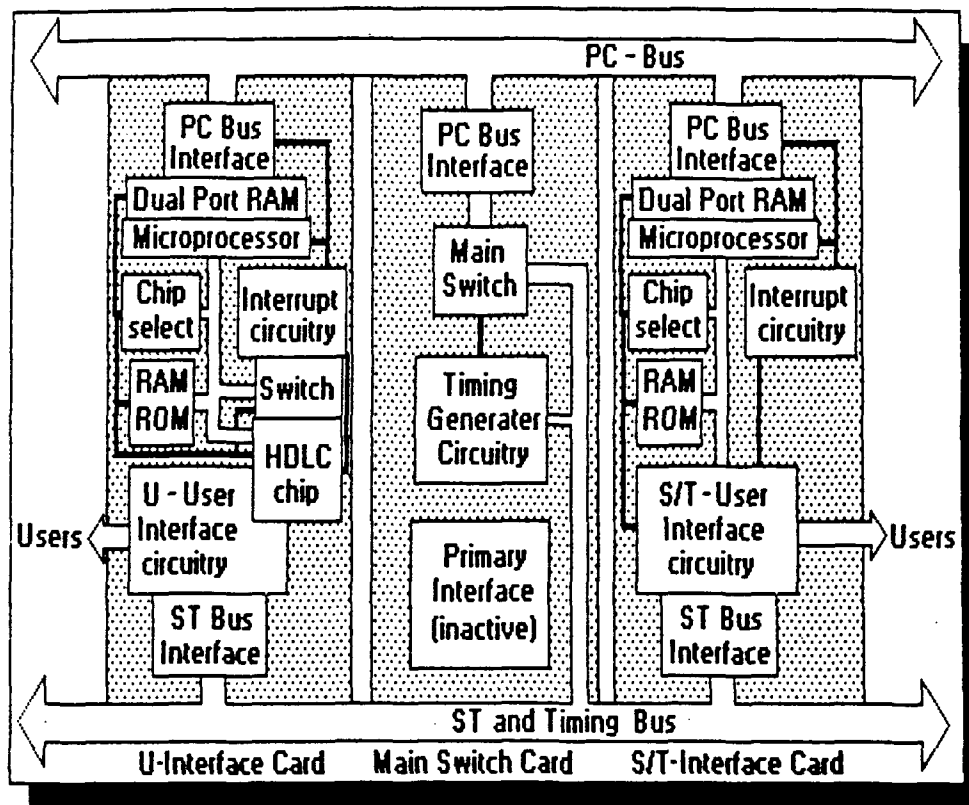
PC - Bus

PC Bus Interface
Dual Port RAM
Microprocessor
Chip select
Interrupt circuitry
RAM ROM
Switch
HDLC chip
U - User Interface circuitry
Users
ST Bus Interface

PC Bus Interface
Main Switch
Timing Generater Circuitry
Primary Interface (inactive)

PC Bus Interface
Dual Port RAM
Microprocessor
Chip select
Interrupt circuitry
RAM ROM
S/T - User Interface circuitry
Users
ST Bus Interface

ST and Timing Bus

U-Interface Card
Main Switch Card
S/T-Interface Card